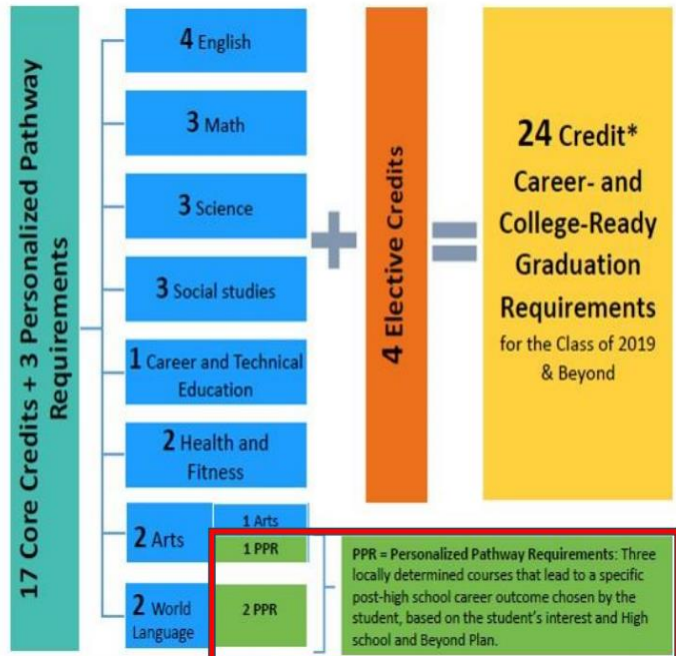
17 Core Credits + 3 Personalized Pathway Requirements

4 English

3 Math

3 Science

3 Social studies

1 Career and Technical Education

2 Health and Fitness

2 Arts

1 Arts

1 PPR

2 World Language

2 PPR

+

4 Elective Credits

=

24 Credit* Career- and College-Ready Graduation Requirements

for the Class of 2019 & Beyond

PPR = Personalized Pathway Requirements: Three locally determined courses that lead to a specific post-high school career outcome chosen by the student, based on the student's interest and High school and Beyond Plan.